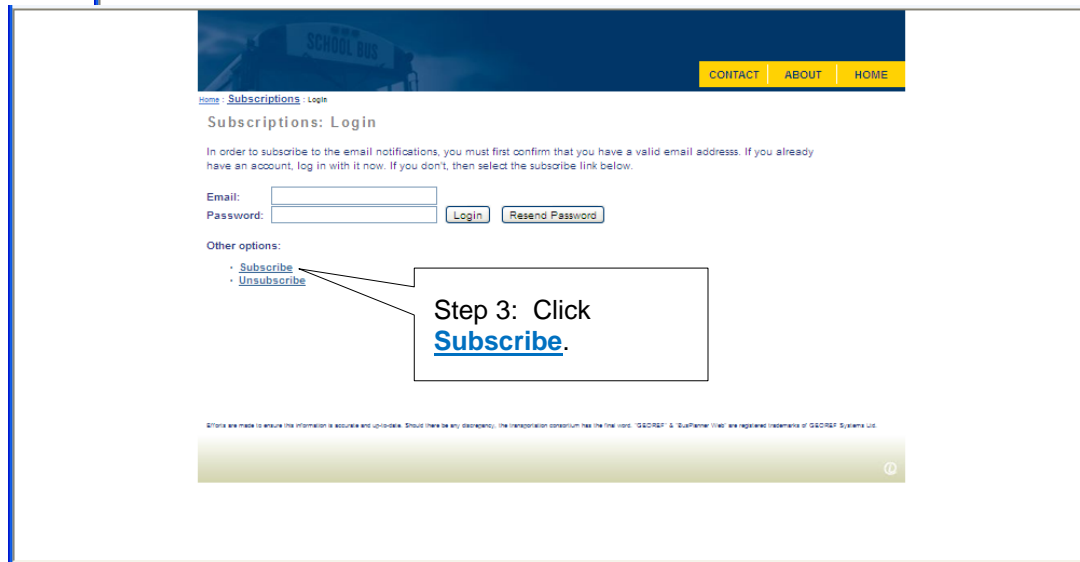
SCHOOL BUS

CONTACT ABOUT HOME

Home : Subscriptions : Login

Subscriptions: Login

In order to subscribe to the email notifications, you must first confirm that you have a valid email addresss. If you already have an account, log in with it now. If you don't, then select the subscribe link below.

Email:
Password: Login Resend Password

Other options:

- Subscribe
- Unsubscribe

Step 3: Click **Subscribe**.

Efforts are made to ensure this information is accurate and up-to-date. Should there be any discrepancy, the transportation consortium has the final word. 'GEOREF' & 'BusPlanner Web' are registered trademarks of GEOREF Systems Ltd.